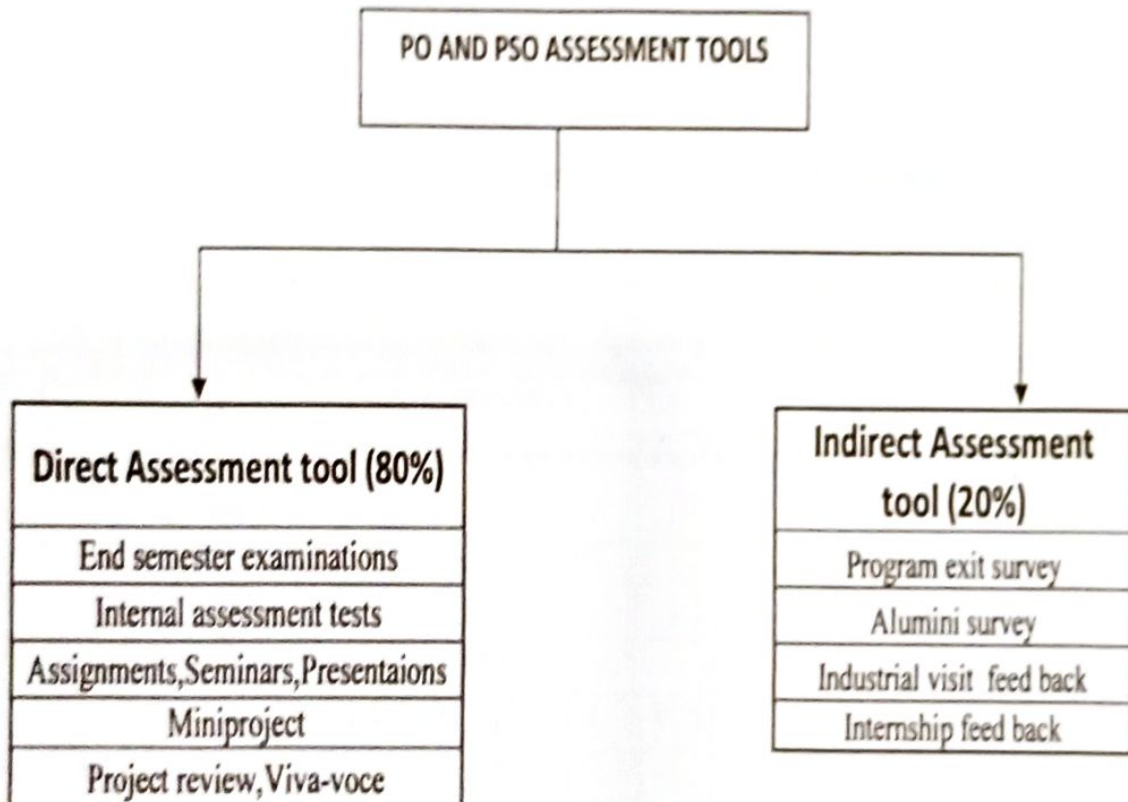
PO AND PSO ASSESSMENT TOOLS

Direct Assessment tool (80%)

End semester examinations

Internal assessment tests

Assignments,Seminars,Presentaions

Miniproject

Project review,Viva-voce

Indirect Assessment tool (20%)

Program exit survey

Alumini survey

Industrial visit feed back

Internship feed back